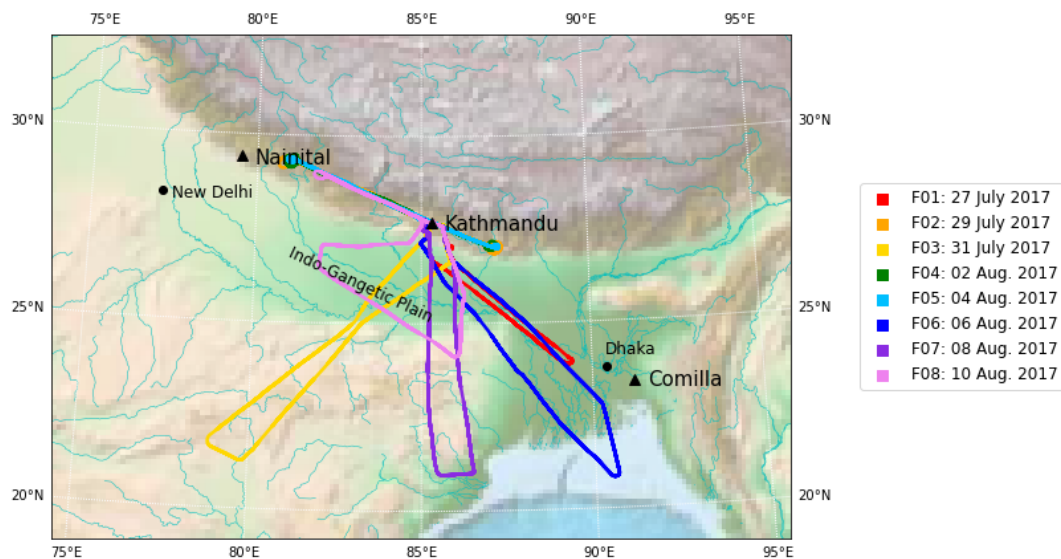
75°E 80°E 85°E 90°E 95°E

30°N
25°N
20°N

30°N
25°N
20°N

Nainital
New Delhi
Kathmandu
Indo-Gangetic Plain
Dhaka
Comilla

75°E 80°E 85°E 90°E 95°E

F01: 27 July 2017
F02: 29 July 2017
F03: 31 July 2017
F04: 02 Aug. 2017
F05: 04 Aug. 2017
F06: 06 Aug. 2017
F07: 08 Aug. 2017
F08: 10 Aug. 2017